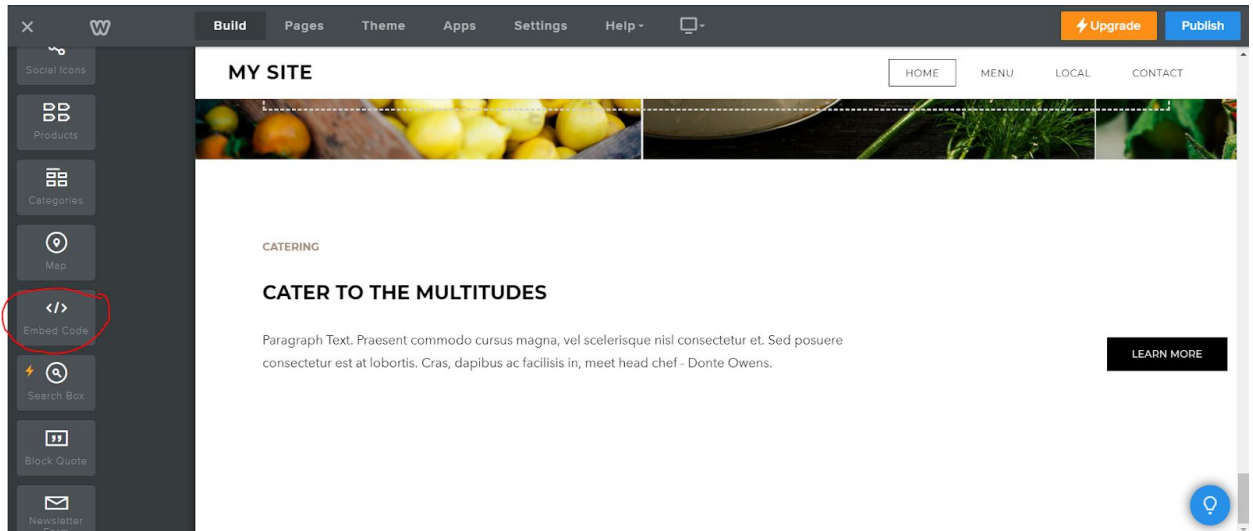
Build Pages Theme Apps Settings Help

Upgrade Publish

Social Icons

Products

Categories

Map

Embed Code

Search Box

Block Quote

Newsletter

MY SITE

HOME MENU LOCAL CONTACT

CATERING

CATER TO THE MULTITUDES

Paragraph Text. Praesent commodo cursus magna, vel scelerisque nisl consectetur et. Sed posuere consectetur est at lobortis. Cras, dapibus ac facilisis in, meet head chef - Donte Owens.

LEARN MORE